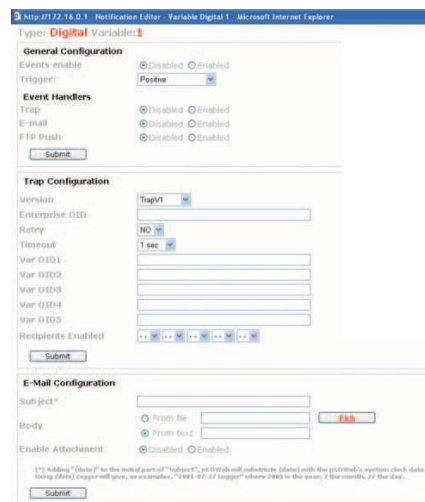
http://172.16.0.1 - Notification Editor - Variable Digital 1 - Microsoft Internet Explorer

Type: Digital Variable: 1

General Configuration

Events enable ◉Disabled ○Enabled

Trigger: Positive

Event Handlers

Trap ◉Disabled ○Enabled

E-mail ◉Disabled ○Enabled

FTP Push ◉Disabled ○Enabled

Submit

Trap Configuration

Version TrapV1

Enterprise OID

Retry NO

Timeout 1 sec

Var OID1

Var OID2

Var OID3

Var OID4

Var OID5

Recipients Enabled -- -- -- -- --

Submit

E-Mail Configuration

Subject*

Body ○ From file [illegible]

◉ From text

Enable Attachment ◉Disabled ○Enabled

(*) Adding "(date)" to the initial part of "Subject", pCOWeb will substitute (date) with the pCOWeb's system clock date. Using (date) tagger will give, as examples, "2009-07-27 tagger" where 2009 is the year, 7 the month, 27 the day.

Submit